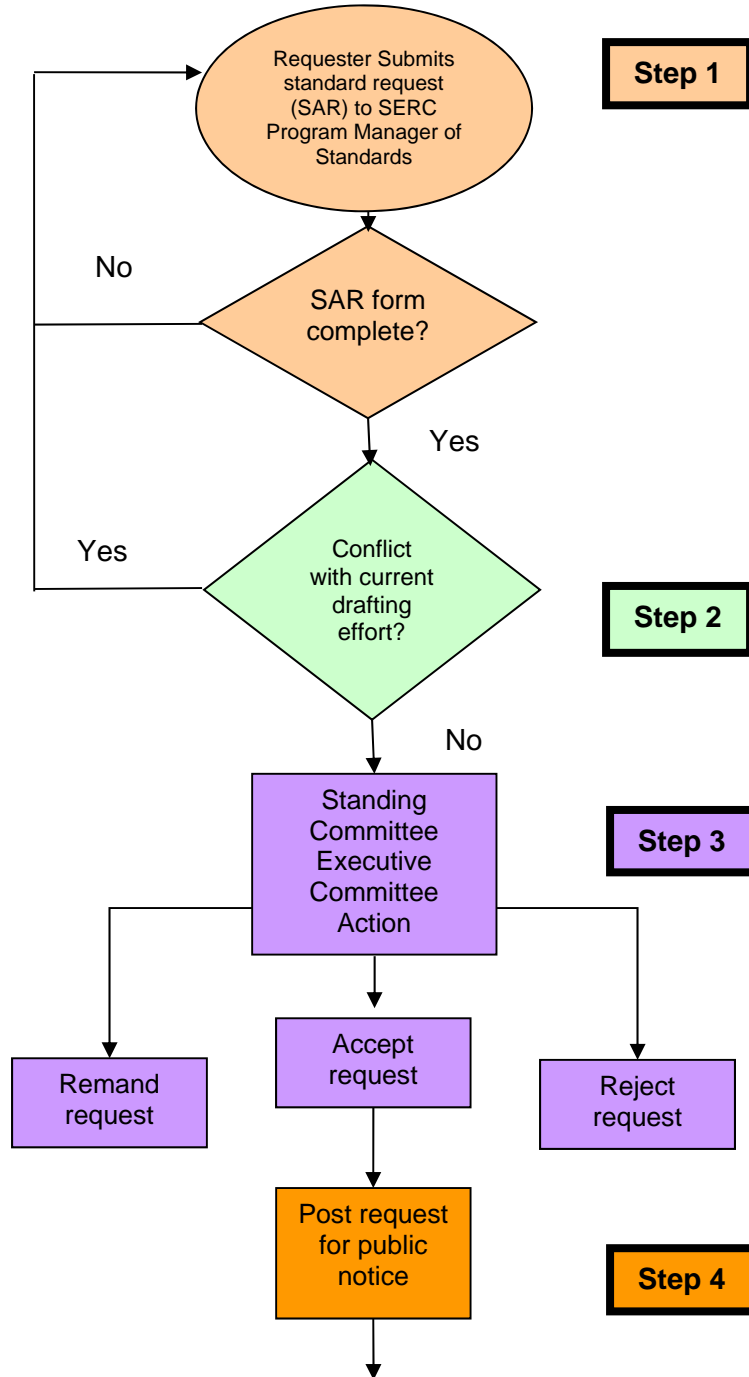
Requester Submits standard request (SAR) to SERC Program Manager of Standards

Step 1

No

SAR form complete?

Yes

Yes

Conflict with current drafting effort?

Step 2

No

Standing Committee Executive Committee Action

Step 3

Remand request

Accept request

Reject request

Post request for public notice

Step 4